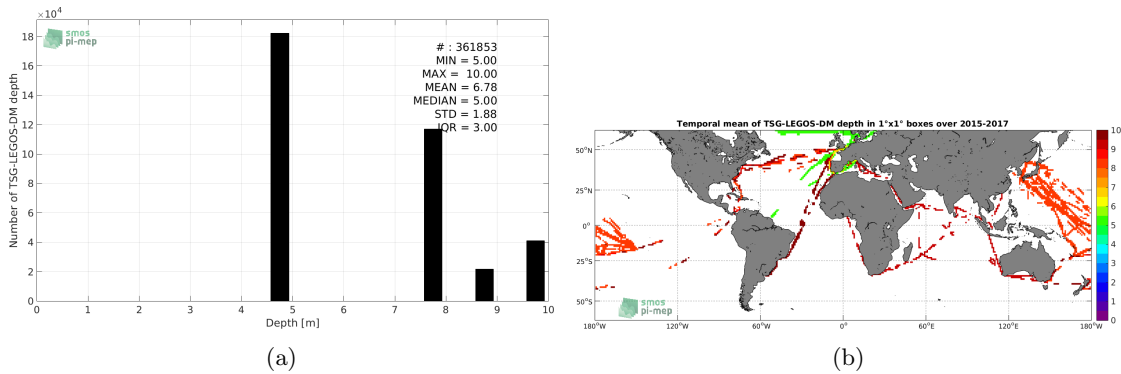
$\times10^4$

smos pi-mep

# : 361853
MIN = 5.00
MAX = 10.00
MEAN = 6.78
MEDIAN = 5.00
STD = 1.88
IQR = 3.00

Number of TSG-LEGOS-DM depth

18
16
14
12
10
8
6
4
2
0

0 1 2 3 4 5 6 7 8 9 10

Depth [m]

(a)

Temporal mean of TSG-LEGOS-DM depth in 1°x1° boxes over 2015-2017

50°N
25°N
0°
25°S
50°S

180°W 120°W 60°W 0° 60°E 120°E 180°W

smos pi-mep

10
9
8
7
6
5
4
3
2
1
0

(b)